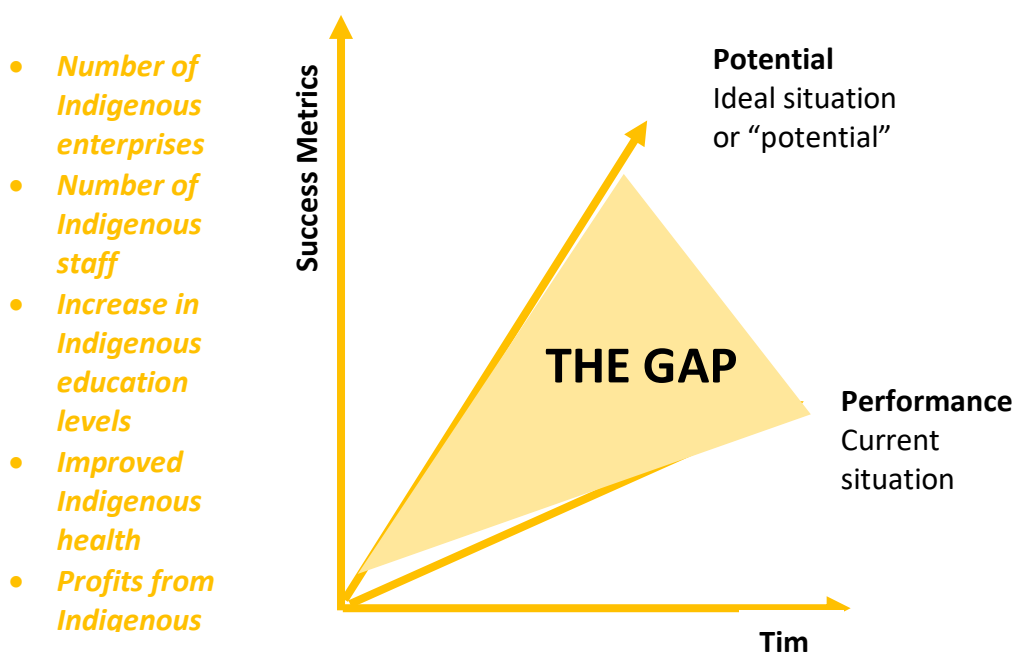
- Number of Indigenous enterprises
- Number of Indigenous staff
- Increase in Indigenous education levels
- Improved Indigenous health
- Profits from Indigenous

Success Metrics

Potential
Ideal situation or “potential”

THE GAP

Performance
Current situation

Tim